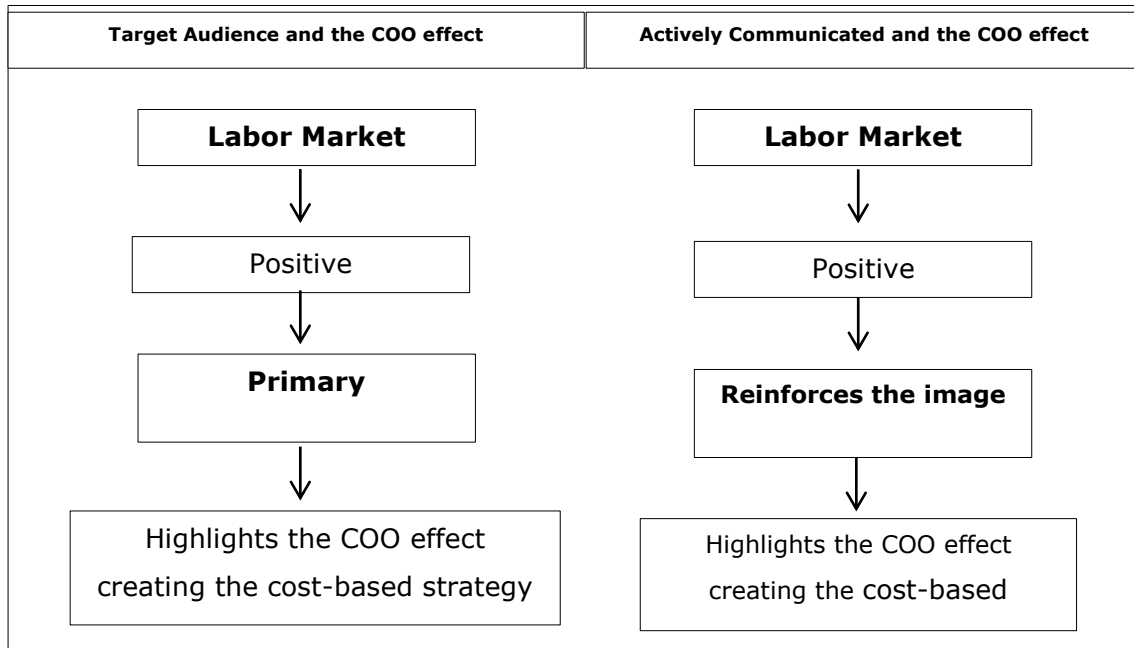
| Target Audience and the COO effect | Actively Communicated and the COO effect |
|---|---|

**Labor Market**

Positive

**Primary**

Highlights the COO effect creating the cost-based strategy

**Labor Market**

Positive

**Reinforces the image**

Highlights the COO effect creating the cost-based